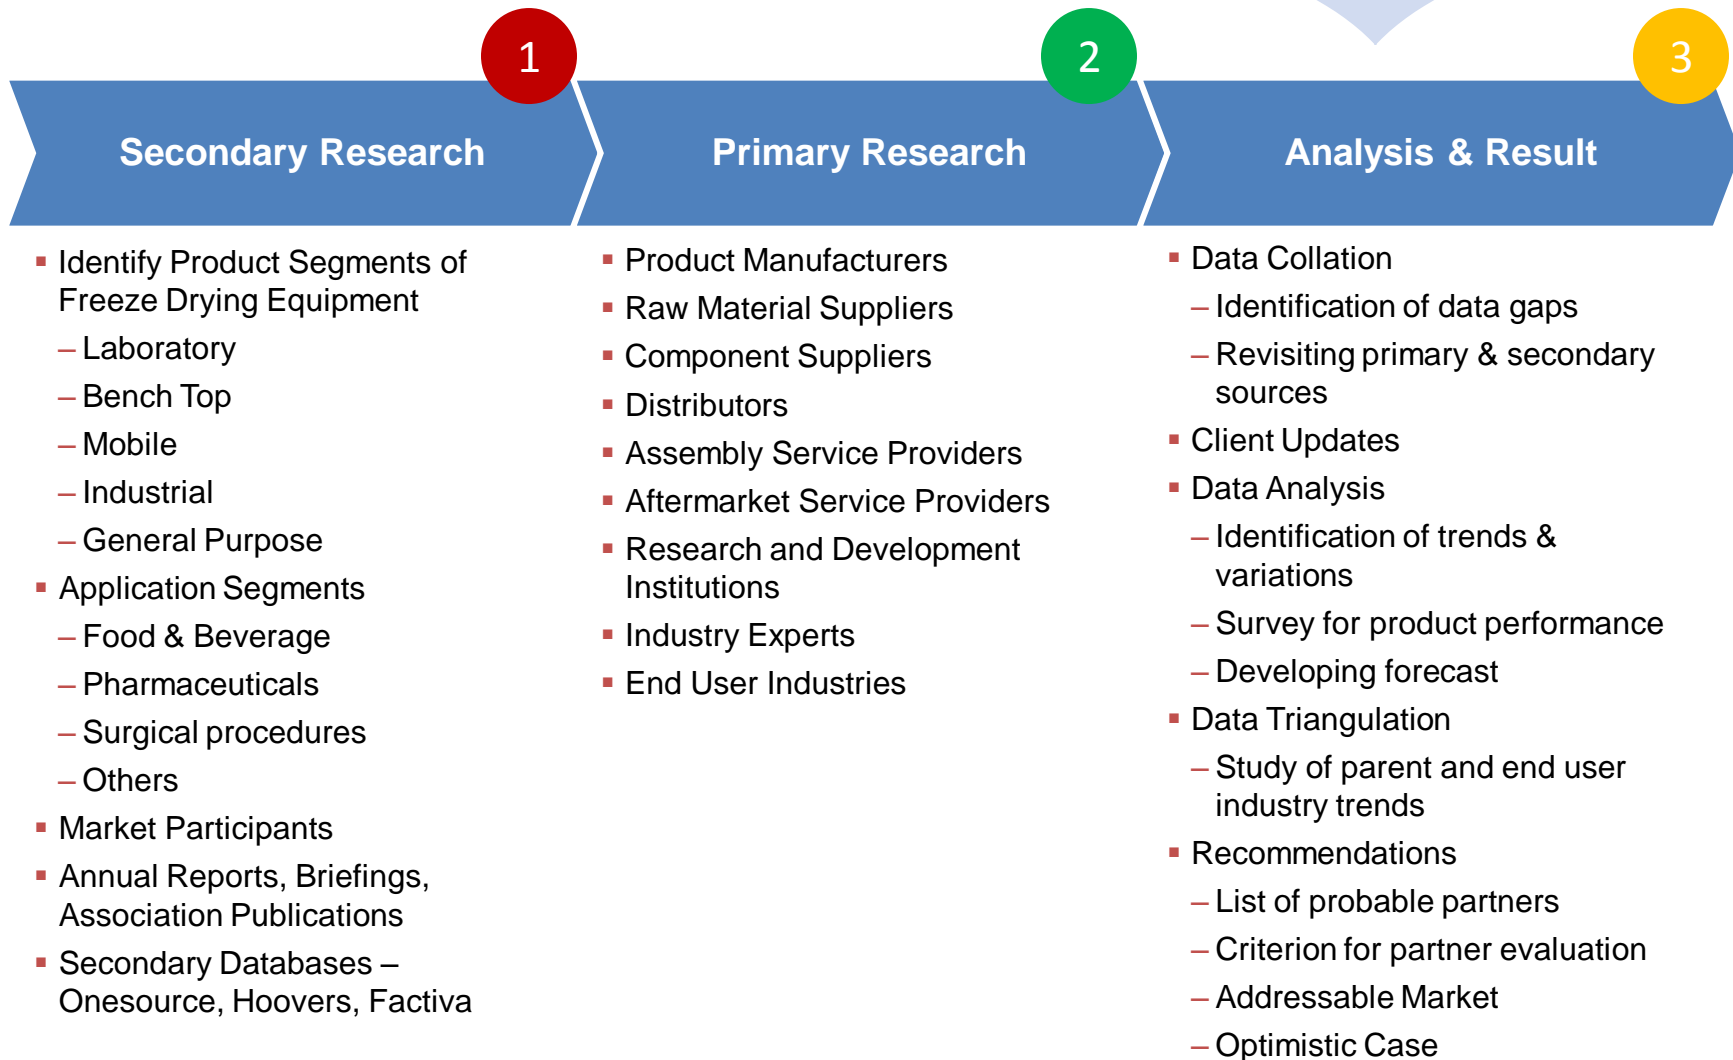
1

Secondary Research

2

Primary Research

3

Analysis & Result

- Identify Product Segments of Freeze Drying Equipment
  – Laboratory
  – Bench Top
  – Mobile
  – Industrial
  – General Purpose
- Application Segments
  – Food & Beverage
  – Pharmaceuticals
  – Surgical procedures
  – Others
- Market Participants
- Annual Reports, Briefings, Association Publications
- Secondary Databases – Onesource, Hoovers, Factiva

- Product Manufacturers
- Raw Material Suppliers
- Component Suppliers
- Distributors
- Assembly Service Providers
- Aftermarket Service Providers
- Research and Development Institutions
- Industry Experts
- End User Industries

- Data Collation
  – Identification of data gaps
  – Revisiting primary & secondary sources
- Client Updates
- Data Analysis
  – Identification of trends & variations
  – Survey for product performance
  – Developing forecast
- Data Triangulation
  – Study of parent and end user industry trends
- Recommendations
  – List of probable partners
  – Criterion for partner evaluation
  – Addressable Market
  – Optimistic Case